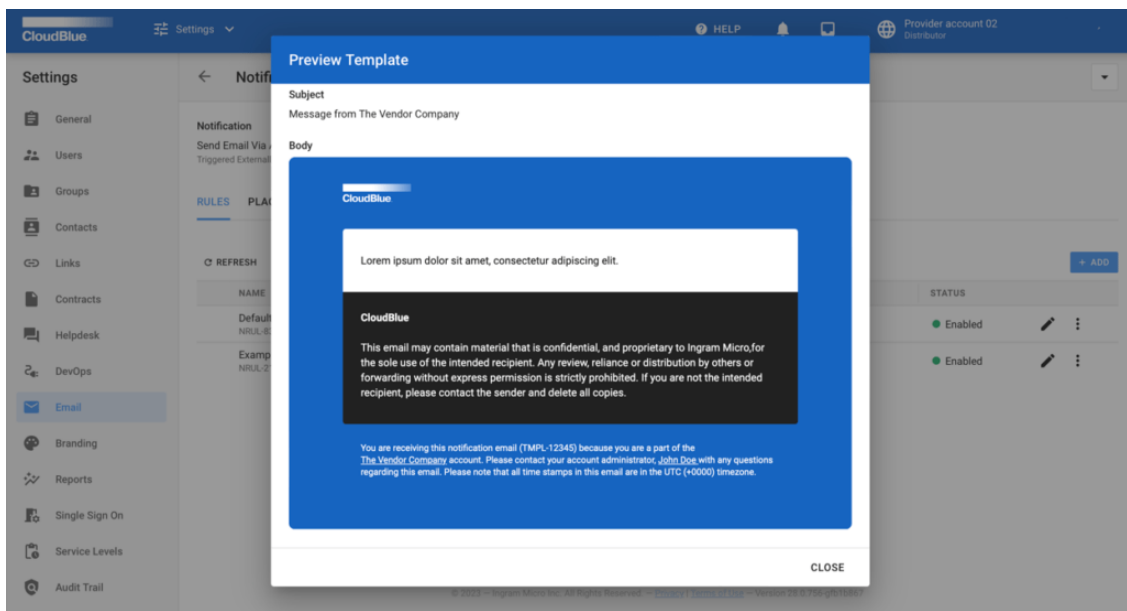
CloudBlue

Settings

HELP

Provider account 02
Distributor

Settings

General
Users
Groups
Contacts
Links
Contracts
Helpdesk
DevOps
Email
Branding
Reports
Single Sign On
Service Levels
Audit Trail

Notif

Notification
Send Email Via
Triggered Externall

RULES PLA

REFRESH

NAME

Default
NRUL-8

Examp
NRUL-2

+ ADD

STATUS

Enabled

Enabled

Preview Template

Subject
Message from The Vendor Company

Body

CloudBlue

Lorem ipsum dolor sit amet, consectetur adipiscing elit.

CloudBlue

This email may contain material that is confidential, and proprietary to Ingram Micro,for the sole use of the intended recipient. Any review, reliance or distribution by others or forwarding without express permission is strictly prohibited. If you are not the intended recipient, please contact the sender and delete all copies.

You are receiving this notification email (TMPL-12345) because you are a part of the The Vendor Company account. Please contact your account administrator, John Doe with any questions regarding this email. Please note that all time stamps in this email are in the UTC (+0000) timezone.

CLOSE

© 2023 – Ingram Micro Inc. All Rights Reserved. – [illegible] – Version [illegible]